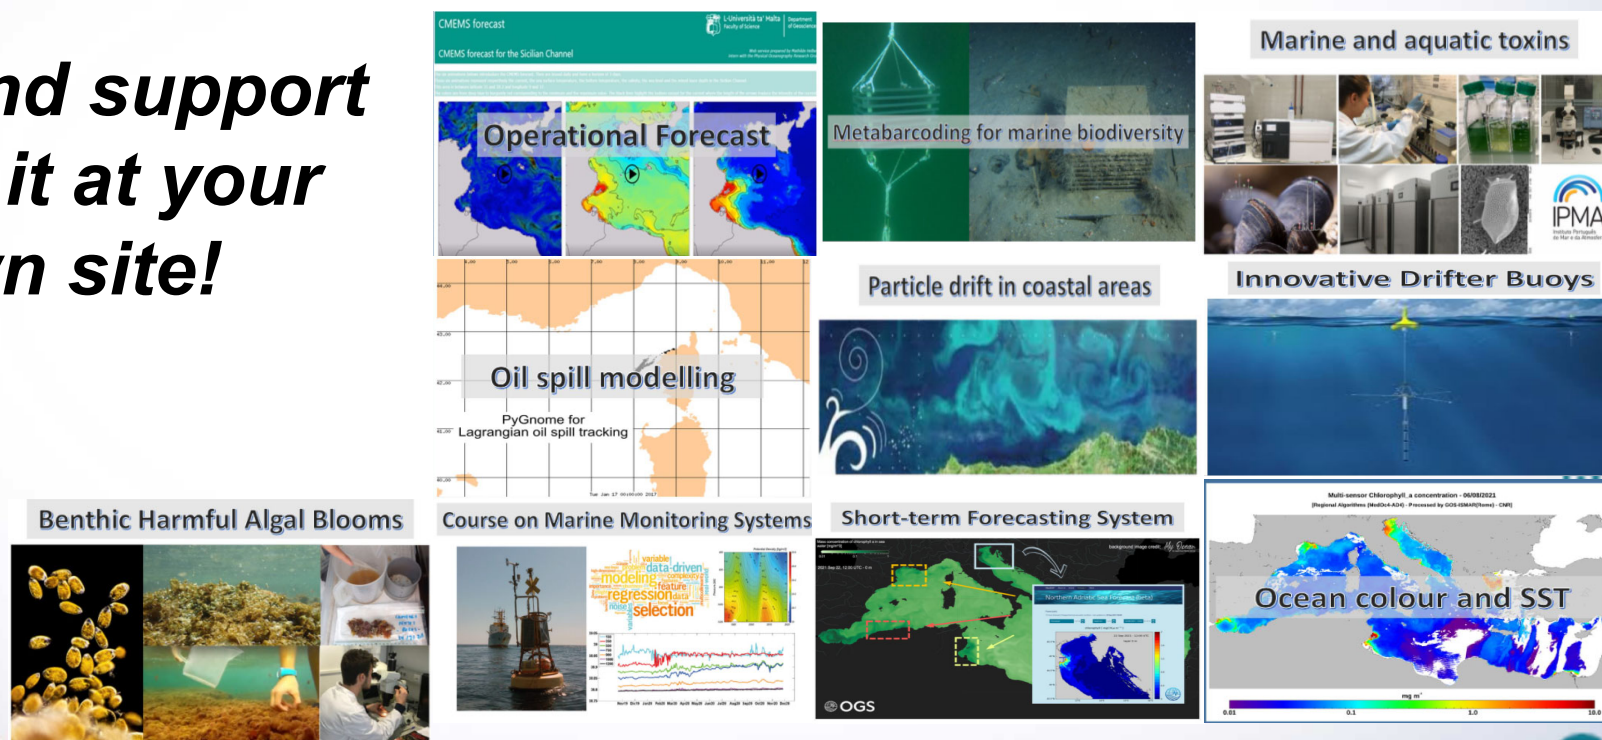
nd support
it at your
n site!

CMEMS forecast

L-Università ta' Malta
Faculty of Science

CMEMS forecast for the Sicilian Channel

Operational Forecast

Metabarcoding for marine biodiversity

Marine and aquatic toxins

IPMA

Oil spill modelling

PyGnome for
Lagrangian oil spill tracking

Particle drift in coastal areas

Innovative Drifter Buoys

Benthic Harmful Algal Blooms

Course on Marine Monitoring Systems

variable
data-driven
modeling
feature
regression
selection

Short-term Forecasting System

OGS

Multi-sensor Chlorophyll_a concentration - 06/08/2021

Ocean colour and SST

mg m$^{-3}$

0.01

0.1

1.0

10.0